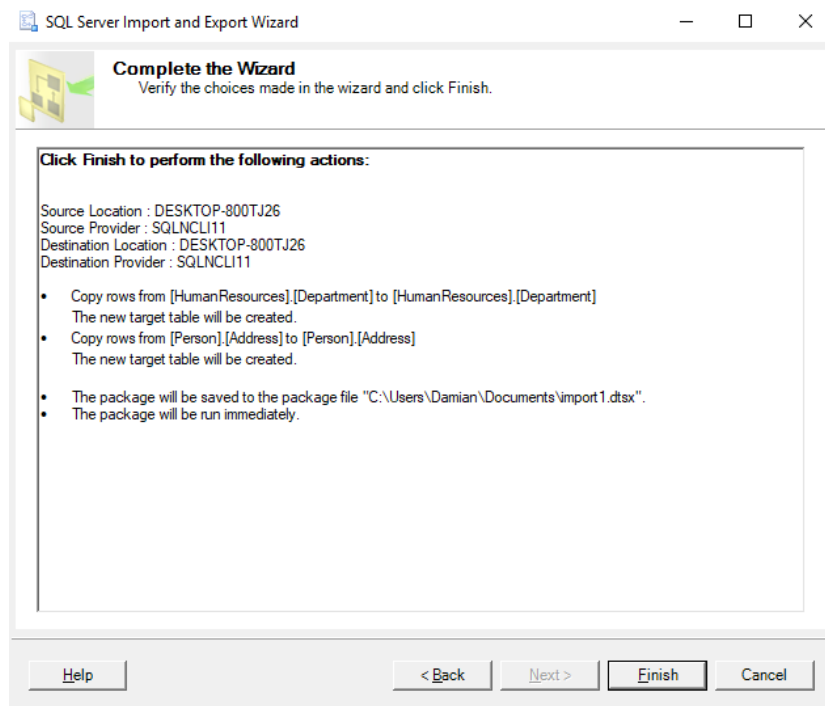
SQL Server Import and Export Wizard

Complete the Wizard
Verify the choices made in the wizard and click Finish.

Click Finish to perform the following actions:

Source Location : DESKTOP-800TJ26
Source Provider : SQLNCLI11
Destination Location : DESKTOP-800TJ26
Destination Provider : SQLNCLI11

• Copy rows from [HumanResources].[Department] to [HumanResources].[Department]
The new target table will be created.
• Copy rows from [Person].[Address] to [Person].[Address]
The new target table will be created.

• The package will be saved to the package file "C:\Users\Damian\Documents\import1.dtsx".
• The package will be run immediately.

Help | < Back | Next > | Finish | Cancel